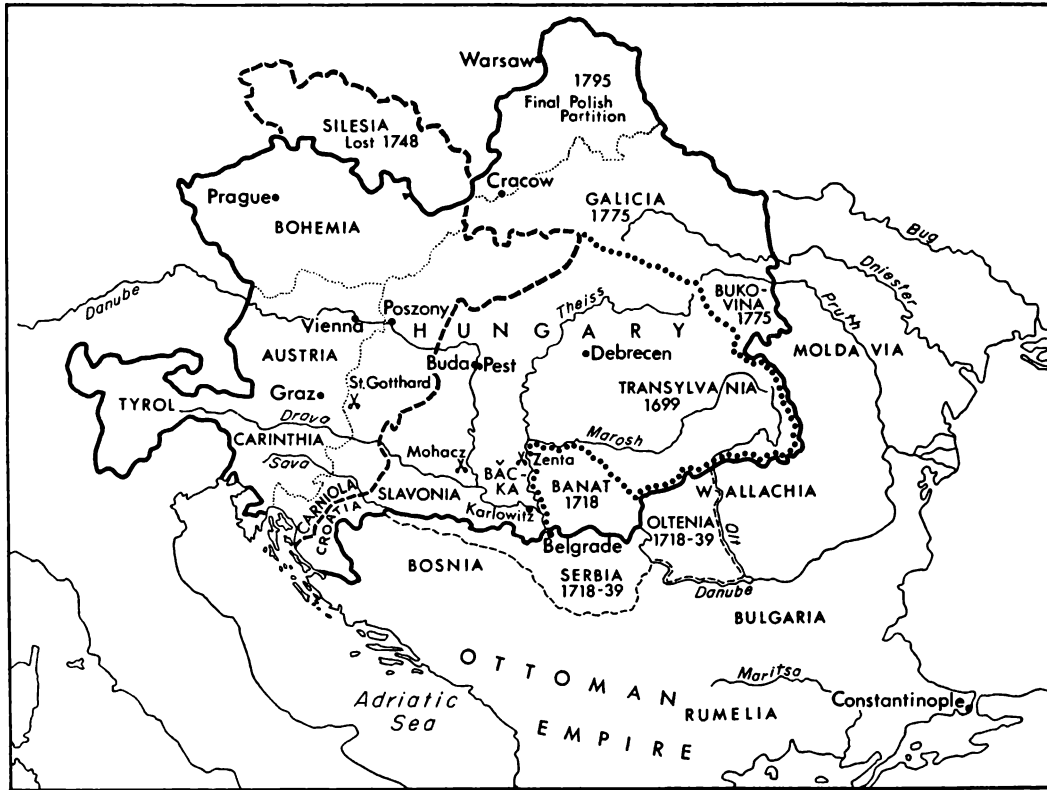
Warsaw

1795
Final Polish
Partition

SILESIA
Lost 1748

Cracow

Prague

BOHEMIA

GALICIA
1775

Bug

Dniester

Danube

Poszony

BUKO-
VINA
1775

Vienna

HUNGARY

Theiss

Pruth

MOLDAVIA

AUSTRIA

Buda

Pest

Debrecen

Graz

St.Gotthard

TRANSYLVANIA
1699

TYROL

Drava

CARINTHIA

Marosh

Mohacz

Zenta

Sava

BAC-
KA

BANAT
1718

WALLACHIA

CARNIOLA

SLAVONIA

CROATIA

Karlowitz

OLTENIA
1718-39

Olt

Belgrade

BOSNIA

SERBIA
1718-39

Danube

BULGARIA

OTTOMAN EMPIRE

Maritsa

Adriatic
Sea

RUMELIA

Constantinople